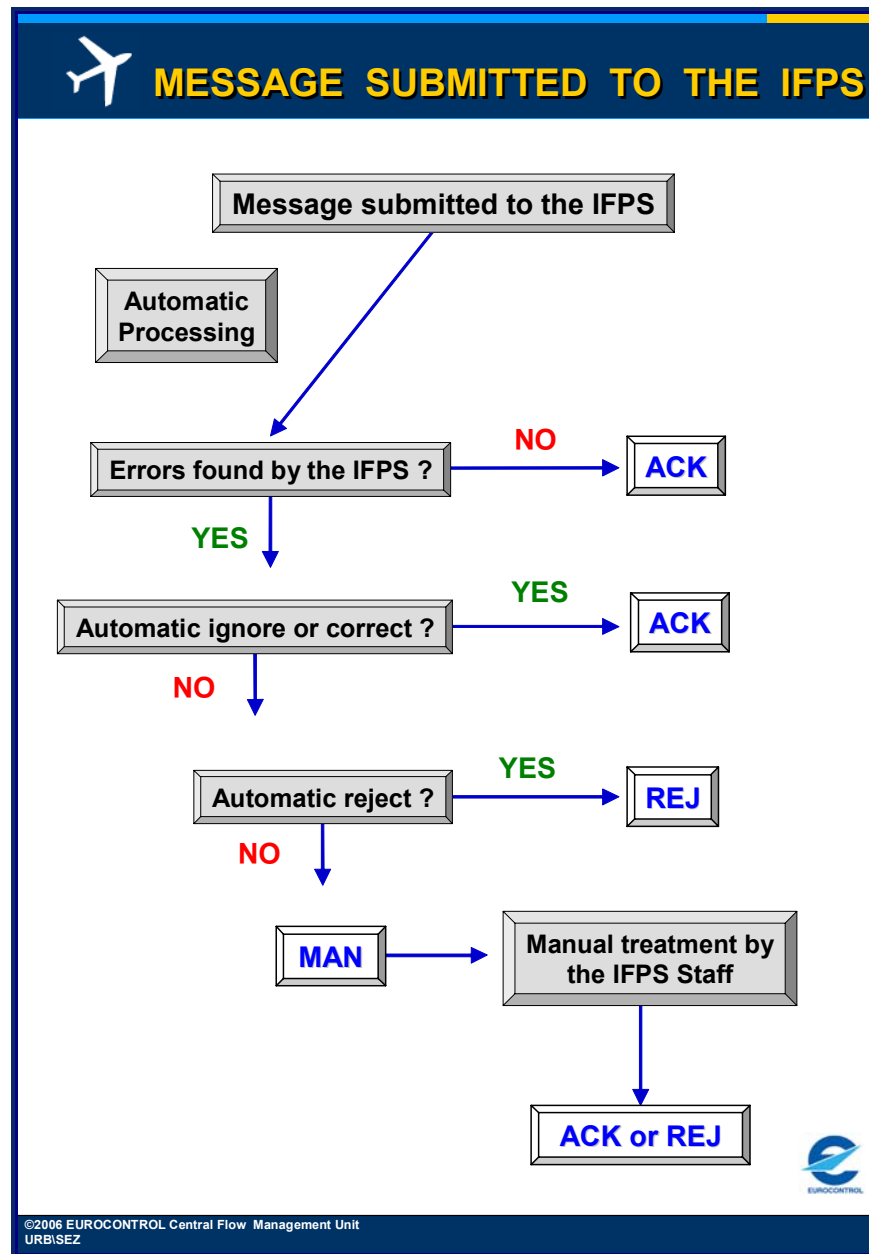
MESSAGE SUBMITTED TO THE IFPS

Message submitted to the IFPS

Automatic Processing

Errors found by the IFPS ?

NO

ACK

YES

Automatic ignore or correct ?

YES

ACK

NO

Automatic reject ?

YES

REJ

NO

MAN

Manual treatment by the IFPS Staff

ACK or REJ

EUROCONTROL

©2006 EUROCONTROL Central Flow Management Unit
URB\SEZ